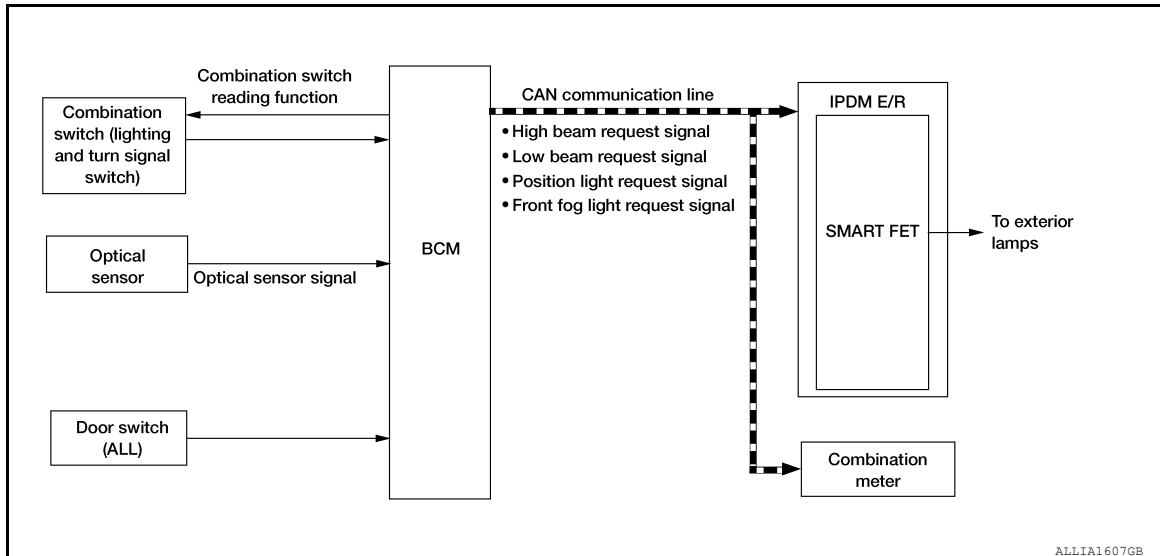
Combination switch reading function

Combination switch (lighting and turn signal switch)

Optical sensor

Optical sensor signal

Door switch (ALL)

BCM

CAN communication line

• High beam request signal
• Low beam request signal
• Position light request signal
• Front fog light request signal

IPDM E/R

SMART FET

To exterior lamps

Combination meter

ALLIA1607GB